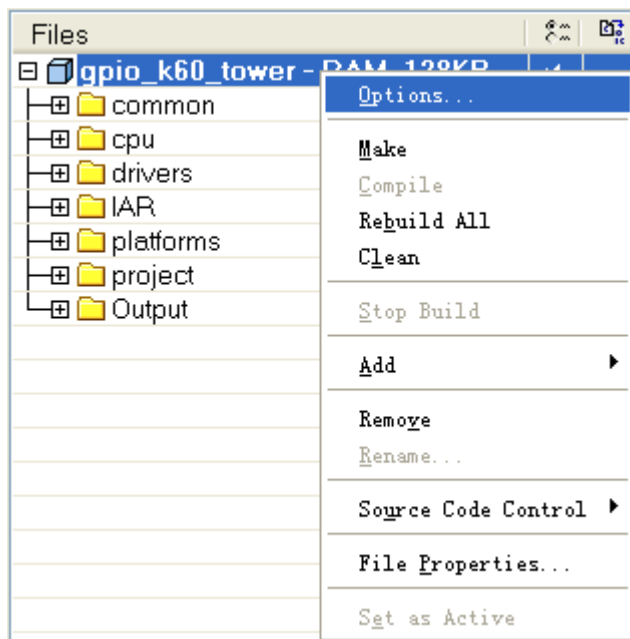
Files

gpio_k60_tower - RAM_128KB

common
cpu
drivers
IAR
platforms
project
Output

Options...
Make
Compile
Rebuild All
Clean
Stop Build
Add
Remove
Rename...
Source Code Control
File Properties...
Set as Active